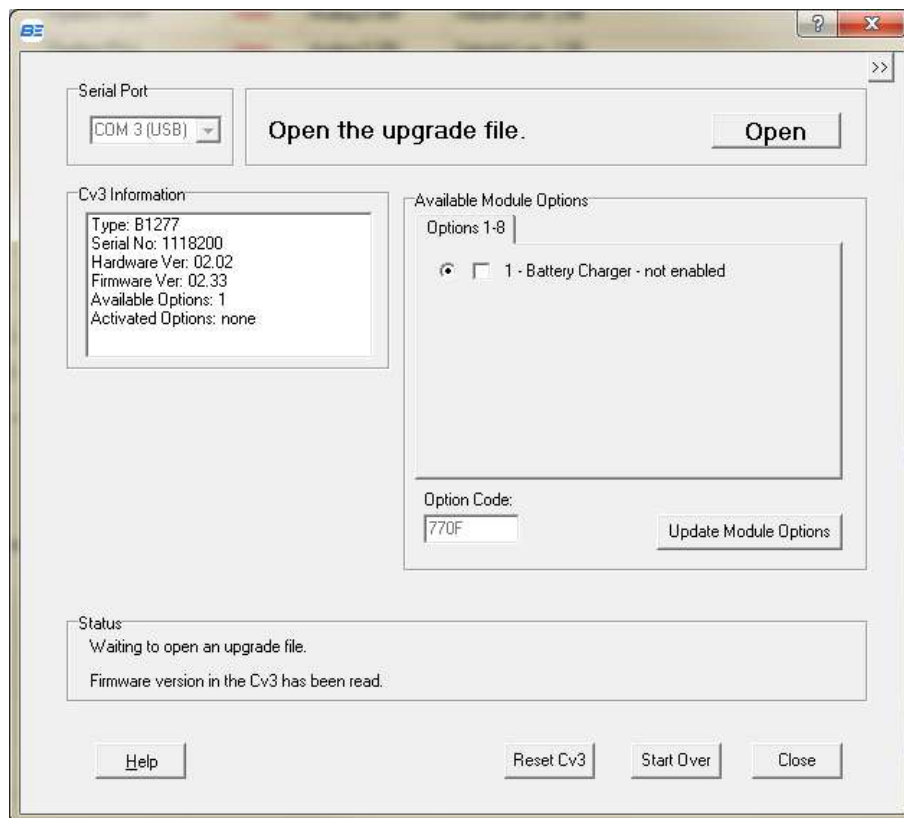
BE

?

X

>>

Serial Port

COM 3 (USB)

Open the upgrade file.

Open

Cv3 Information

Type: B1277
Serial No: 1118200
Hardware Ver: 02.02
Firmware Ver: 02.33
Available Options: 1
Activated Options: none

Available Module Options

Options 1-8

1 - Battery Charger - not enabled

Option Code:

770F

Update Module Options

Status

Waiting to open an upgrade file.

Firmware version in the Cv3 has been read.

Help

Reset Cv3

Start Over

Close